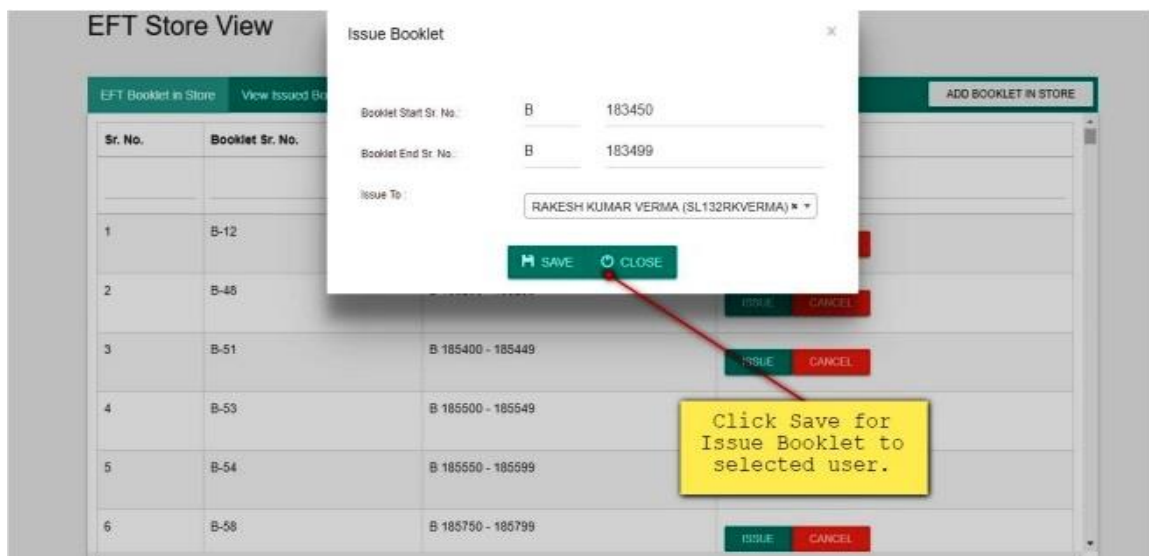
EFT Store View

EFT Booklet in Store | View Issued Bo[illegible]

ADD BOOKLET IN STORE

| Sr. No. | Booklet Sr. No. | | |
|---|---|---|---|
| | | | |
| 1 | B-12 | | |
| 2 | B-48 | | ISSUE CANCEL |
| 3 | B-51 | B 185400 - 185449 | ISSUE CANCEL |
| 4 | B-53 | B 185500 - 185549 | |
| 5 | B-54 | B 185550 - 185599 | |
| 6 | B-58 | B 185750 - 185799 | ISSUE CANCEL |

Issue Booklet

×

Booklet Start Sr. No.: B 183450

Booklet End Sr. No.: B 183499

Issue To : RAKESH KUMAR VERMA (SL132RKVERMA) × ▾

SAVE CLOSE

Click Save for Issue Booklet to selected user.